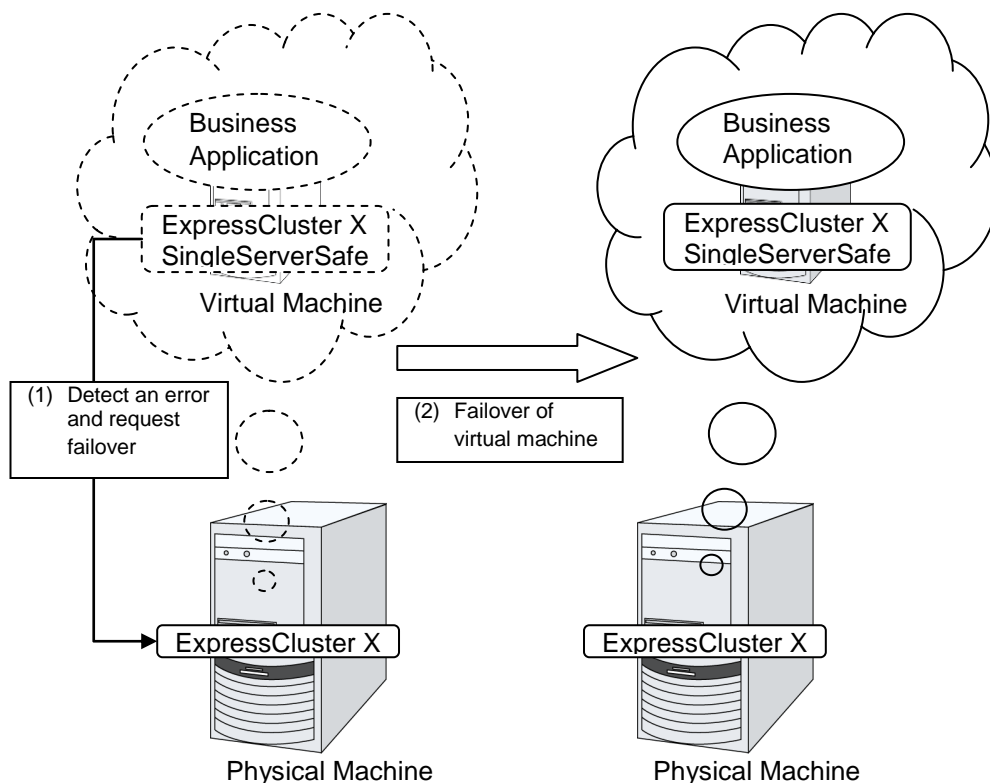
Business Application

ExpressCluster X SingleServerSafe

Virtual Machine

Business Application

ExpressCluster X SingleServerSafe

Virtual Machine

(1) Detect an error and request failover

(2) Failover of virtual machine

ExpressCluster X

ExpressCluster X

Physical Machine

Physical Machine